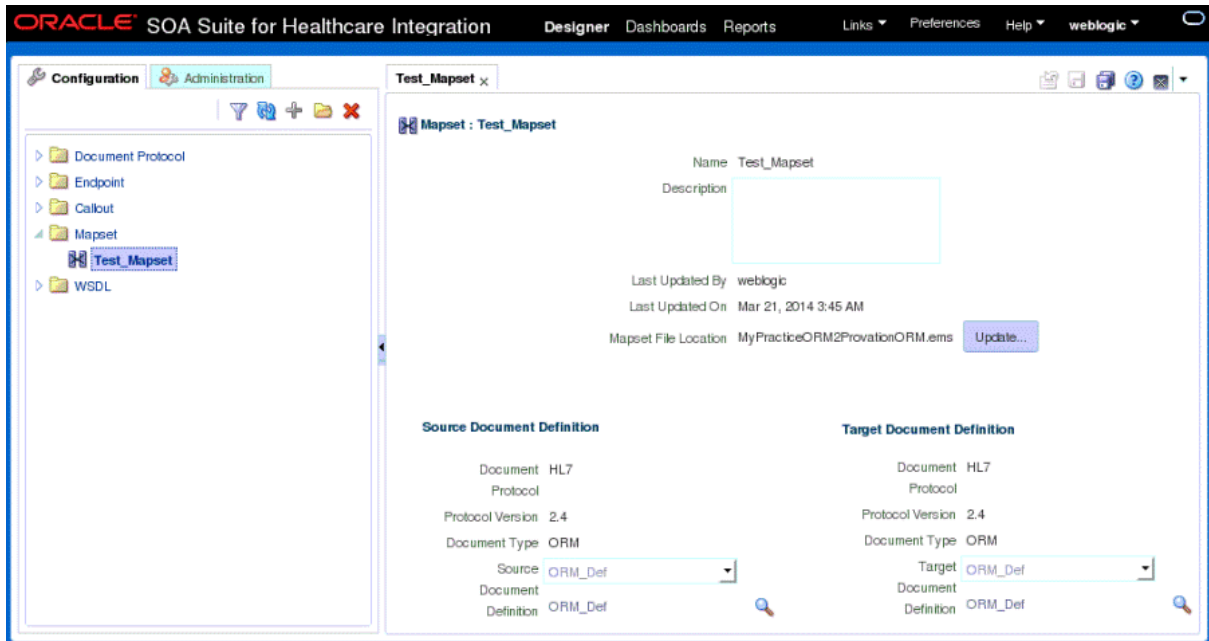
ORACLE SOA Suite for Healthcare Integration Designer Dashboards Reports Links ▾ Preferences Help ▾ weblogic ▾

Configuration Administration

Document Protocol
Endpoint
Callout
Mapset
Test_Mapset
WSDL

Test_Mapset ×

Mapset : Test_Mapset

Name Test_Mapset
Description
Last Updated By weblogic
Last Updated On Mar 21, 2014 3:45 AM
Mapset File Location MyPracticeORM2ProvationORM.ems Update...

Source Document Definition

Document Protocol HL7
Protocol Version 2.4
Document Type ORM
Source Document Definition ORM_Def
ORM_Def

Target Document Definition

Document Protocol HL7
Protocol Version 2.4
Document Type ORM
Target Document Definition ORM_Def
ORM_Def